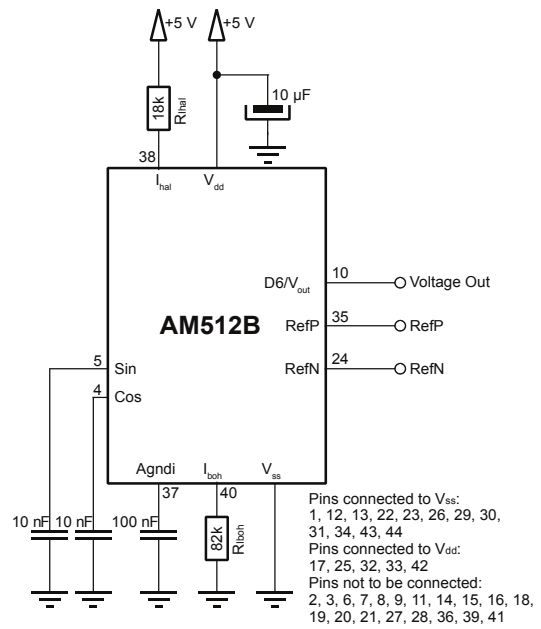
+5 V
+5 V
18k
$R_{Ihal}$
10 µF
38
$I_{hal}$
$V_{dd}$
D6/$V_{out}$
10
Voltage Out
AM512B
RefP
35
RefP
RefN
24
RefN
5
Sin
4
Cos
Agndi
$I_{boh}$
$V_{ss}$
37
40
10 nF
10 nF
100 nF
82k
$R_{Iboh}$

Pins connected to $V_{ss}$:
1, 12, 13, 22, 23, 26, 29, 30, 31, 34, 43, 44
Pins connected to $V_{dd}$:
17, 25, 32, 33, 42
Pins not to be connected:
2, 3, 6, 7, 8, 9, 11, 14, 15, 16, 18, 19, 20, 21, 27, 28, 36, 39, 41